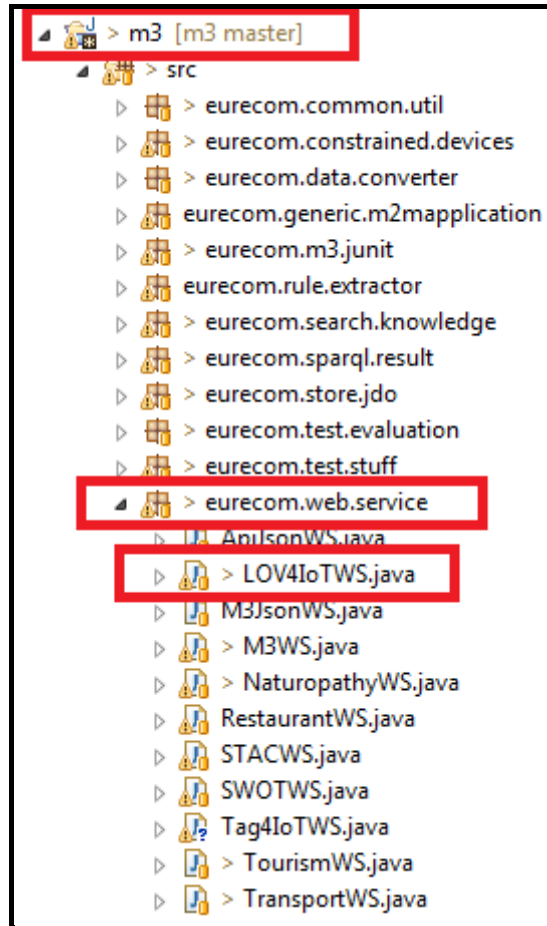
> m3 [m3 master]
> src
> eurecom.common.util
> eurecom.constrained.devices
> eurecom.data.converter
eurecom.generic.m2mapplication
> eurecom.m3.junit
eurecom.rule.extractor
> eurecom.search.knowledge
> eurecom.sparql.result
> eurecom.store.jdo
> eurecom.test.evaluation
> eurecom.test.stuff
> eurecom.web.service
ApiJsonWS.java
> LOV4IoTWS.java
M3JsonWS.java
> M3WS.java
> NaturopathyWS.java
RestaurantWS.java
STACWS.java
SWOTWS.java
Tag4IoTWS.java
> TourismWS.java
> TransportWS.java